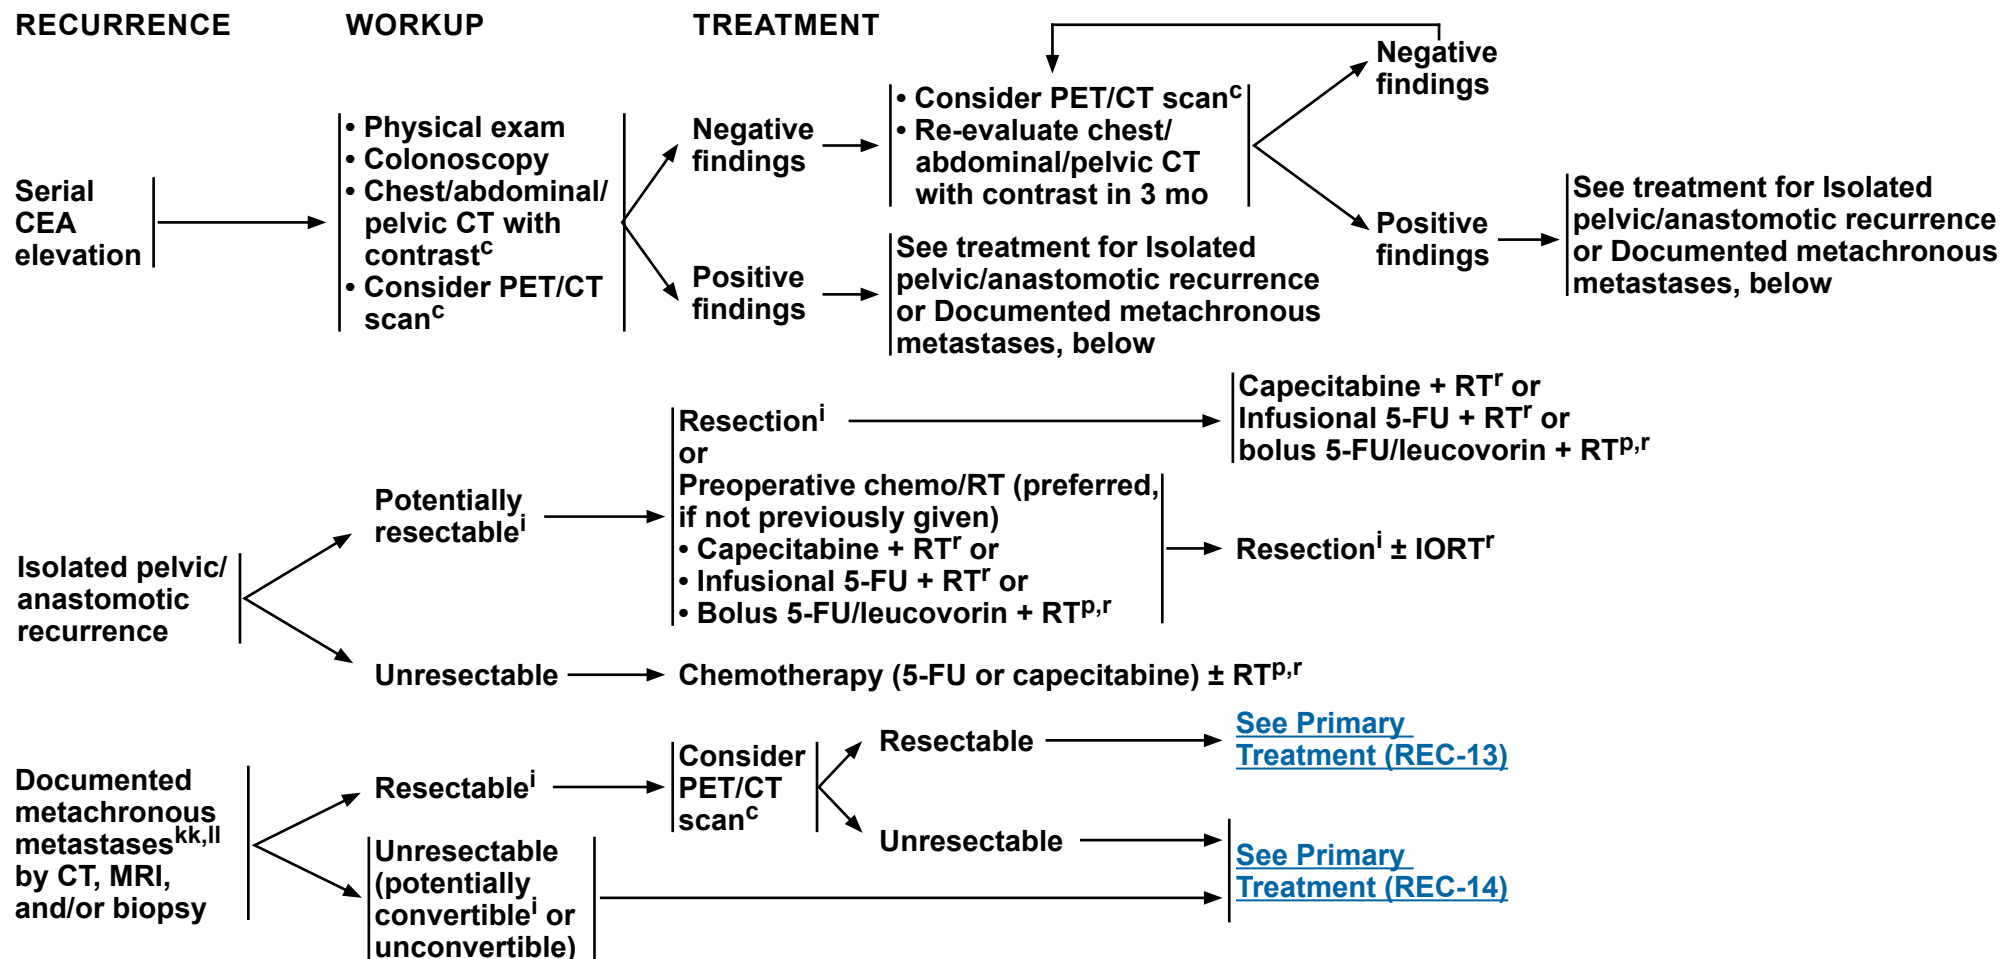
RECURRENCE

WORKUP

TREATMENT

Serial CEA elevation

• Physical exam
• Colonoscopy
• Chest/abdominal/ pelvic CT with contrast$^{c}$
• Consider PET/CT scan$^{c}$

Negative findings

• Consider PET/CT scan$^{c}$
• Re-evaluate chest/ abdominal/pelvic CT with contrast in 3 mo

Negative findings

Positive findings

See treatment for Isolated pelvic/anastomotic recurrence or Documented metachronous metastases, below

Positive findings

See treatment for Isolated pelvic/anastomotic recurrence or Documented metachronous metastases, below

Isolated pelvic/ anastomotic recurrence

Potentially resectable$^{i}$

Resection$^{i}$
or
Preoperative chemo/RT (preferred, if not previously given)
• Capecitabine + RT$^{r}$ or
• Infusional 5-FU + RT$^{r}$ or
• Bolus 5-FU/leucovorin + RT$^{p,r}$

Capecitabine + RT$^{r}$ or
Infusional 5-FU + RT$^{r}$ or
bolus 5-FU/leucovorin + RT$^{p,r}$

Resection$^{i}$ ± IORT$^{r}$

Unresectable

Chemotherapy (5-FU or capecitabine) ± RT$^{p,r}$

Documented metachronous metastases$^{kk,ll}$ by CT, MRI, and/or biopsy

Resectable$^{i}$

Consider PET/CT scan$^{c}$

Resectable

See Primary Treatment (REC-13)

Unresectable

Unresectable (potentially convertible$^{i}$ or unconvertible)

See Primary Treatment (REC-14)